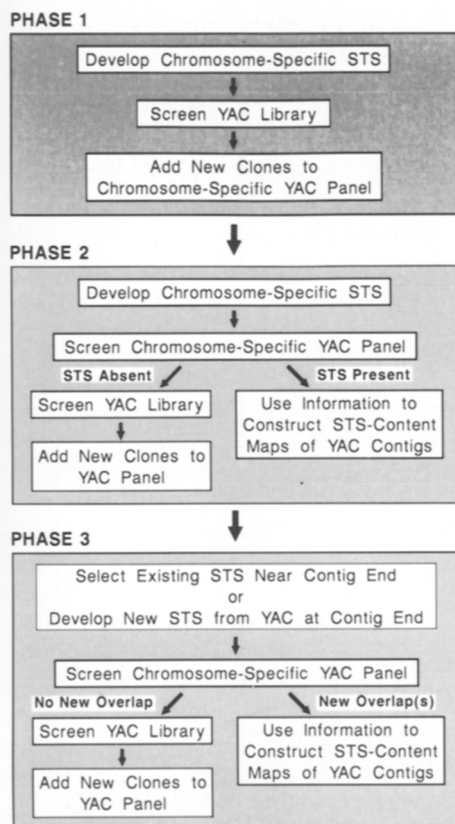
PHASE 1

Develop Chromosome-Specific STS

Screen YAC Library

Add New Clones to Chromosome-Specific YAC Panel

PHASE 2

Develop Chromosome-Specific STS

Screen Chromosome-Specific YAC Panel

STS Absent

STS Present

Screen YAC Library

Add New Clones to YAC Panel

Use Information to Construct STS-Content Maps of YAC Contigs

PHASE 3

Select Existing STS Near Contig End or Develop New STS from YAC at Contig End

Screen Chromosome-Specific YAC Panel

No New Overlap

New Overlap(s)

Screen YAC Library

Add New Clones to YAC Panel

Use Information to Construct STS-Content Maps of YAC Contigs